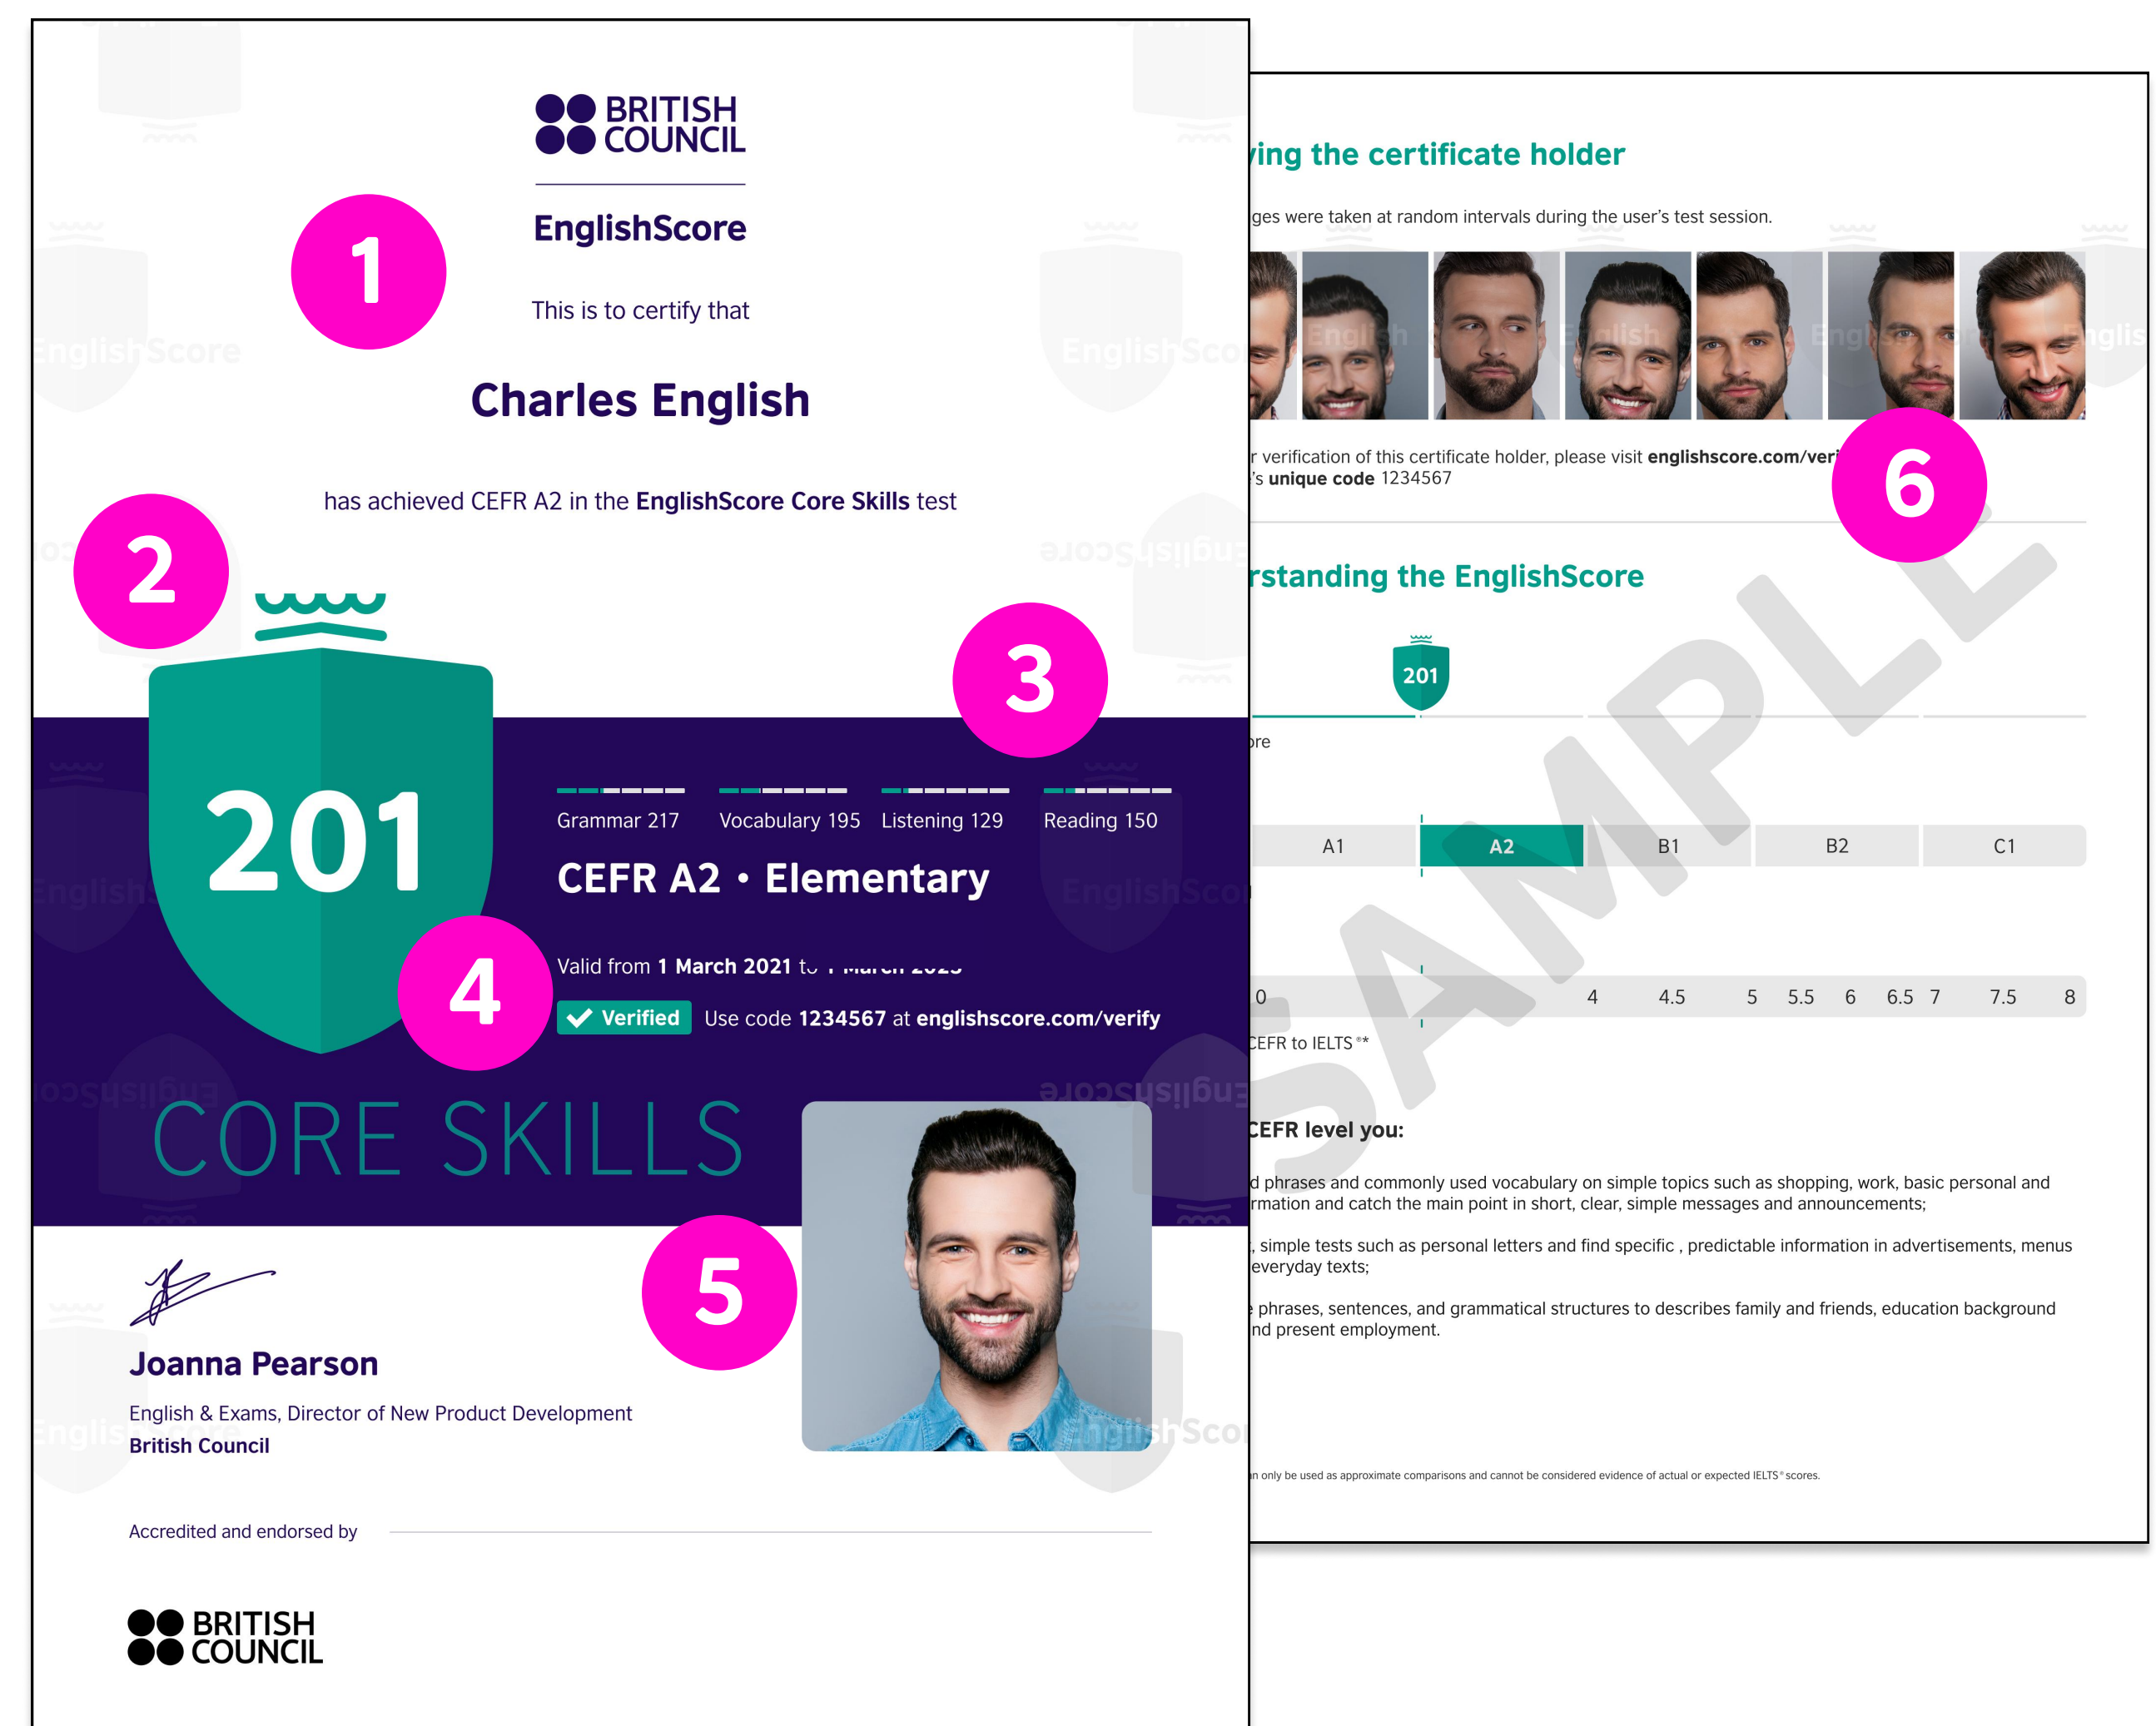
BRITISH COUNCIL

EnglishScore

1

This is to certify that

Charles English

has achieved CEFR A2 in the **EnglishScore Core Skills** test

2

3

201

Grammar 217 Vocabulary 195 Listening 129 Reading 150

CEFR A2 • Elementary

4

Valid from **1 March 2021** to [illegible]

Verified Use code **1234567** at **englishscore.com/verify**

CORE SKILLS

5

Joanna Pearson

English & Exams, Director of New Product Development

British Council

Accredited and endorsed by

BRITISH COUNCIL

ying the certificate holder

ges were taken at random intervals during the user's test session.

r verification of this certificate holder, please visit **englishscore.com/veri**
's **unique code** 1234567

6

rstanding the EnglishScore

201

ore

| A1 | A2 | B1 | B2 | C1 |
|---|---|---|---|---|

0 4 4.5 5 5.5 6 6.5 7 7.5 8

CEFR to IELTS®*

SAMPLE

CEFR level you:

d phrases and commonly used vocabulary on simple topics such as shopping, work, basic personal and rmation and catch the main point in short, clear, simple messages and announcements;

, simple tests such as personal letters and find specific , predictable information in advertisements, menus everyday texts;

phrases, sentences, and grammatical structures to describes family and friends, education background nd present employment.

n only be used as approximate comparisons and cannot be considered evidence of actual or expected IELTS® scores.